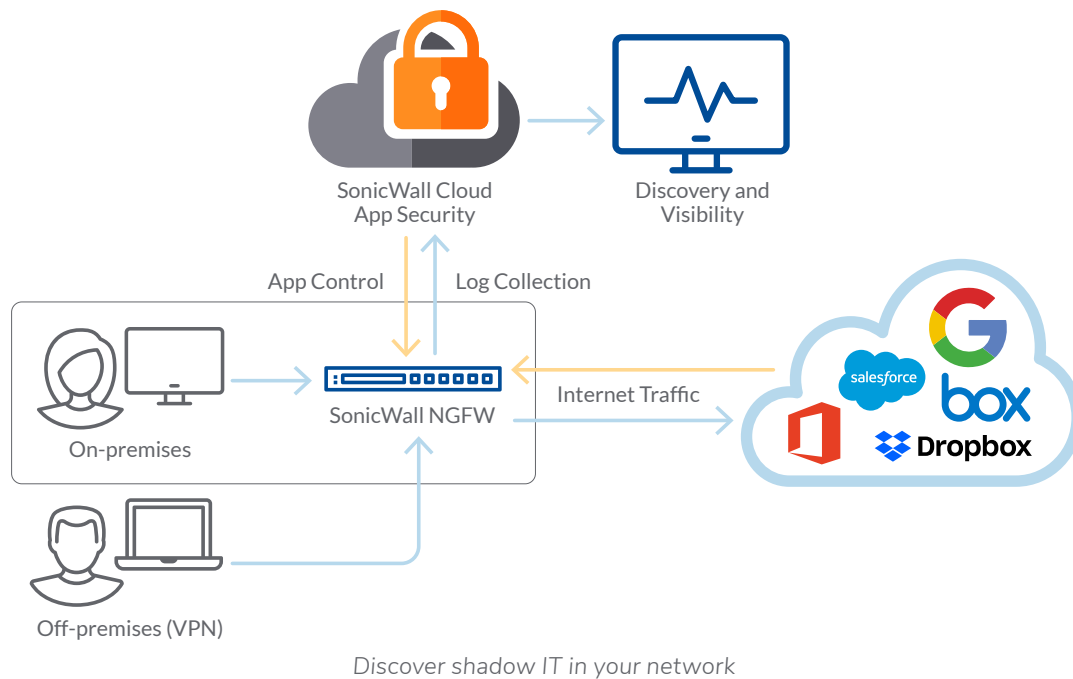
SonicWall Cloud App Security

Discovery and Visibility

App Control

Log Collection

On-premises

SonicWall NGFW

Internet Traffic

salesforce

box

Dropbox

Off-premises (VPN)

Discover shadow IT in your network